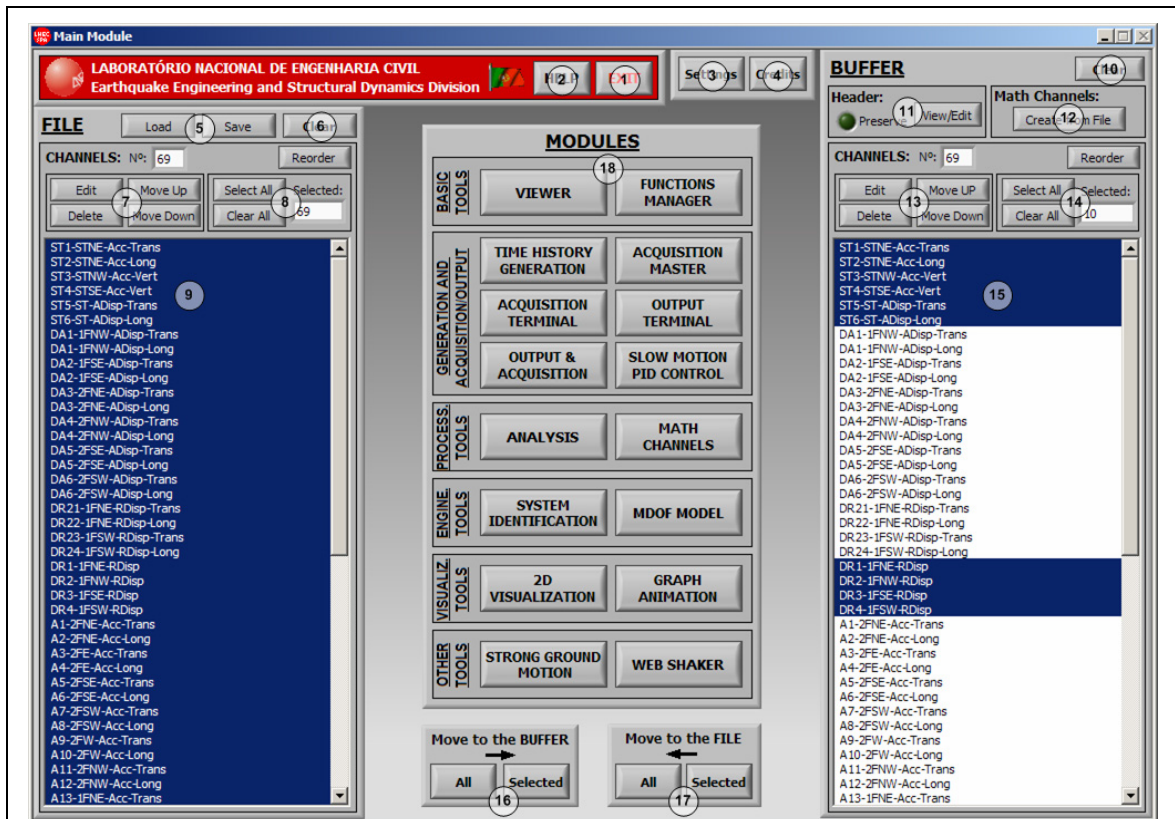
Main Module

LABORATÓRIO NACIONAL DE ENGENHARIA CIVIL
Earthquake Engineering and Structural Dynamics Division

HE 2 P
E 1 IT
Settings 3
Credits 4

BUFFER
C 10

Header:
Preserve
11 View/Edit

Math Channels:
Create 12 m File

FILE
Load 5
Save
6 Clear

CHANNELS: Nº: 69
Reorder

Edit
Delete
7
Move Up
Move Down

Select All
Clear All
8
Selected:
69

ST1-STNE-Acc-Trans
ST2-STNE-Acc-Long
ST3-STNW-Acc-Vert
ST4-STSE-Acc-Vert
ST5-ST-ADisp-Trans
ST6-ST-ADisp-Long
9
DA1-1FNW-ADisp-Trans
DA1-1FNW-ADisp-Long
DA2-1FSE-ADisp-Trans
DA2-1FSE-ADisp-Long
DA3-2FNE-ADisp-Trans
DA3-2FNE-ADisp-Long
DA4-2FNW-ADisp-Trans
DA4-2FNW-ADisp-Long
DA5-2FSE-ADisp-Trans
DA5-2FSE-ADisp-Long
DA6-2FSW-ADisp-Trans
DA6-2FSW-ADisp-Long
DR21-1FNE-RDisp-Trans
DR22-1FNE-RDisp-Long
DR23-1FSW-RDisp-Trans
DR24-1FSW-RDisp-Long
DR1-1FNE-RDisp
DR2-1FNW-RDisp
DR3-1FSE-RDisp
DR4-1FSW-RDisp
A1-2FNE-Acc-Trans
A2-2FNE-Acc-Long
A3-2FE-Acc-Trans
A4-2FE-Acc-Long
A5-2FSE-Acc-Trans
A6-2FSE-Acc-Long
A7-2FSW-Acc-Trans
A8-2FSW-Acc-Long
A9-2FW-Acc-Trans
A10-2FW-Acc-Long
A11-2FNW-Acc-Trans
A12-2FNW-Acc-Long
A13-1FNE-Acc-Trans

MODULES
18
BASIC TOOLS
VIEWER
FUNCTIONS MANAGER

GENERATION AND ACQUISITION/OUTPUT
TIME HISTORY GENERATION
ACQUISITION MASTER
ACQUISITION TERMINAL
OUTPUT TERMINAL
OUTPUT & ACQUISITION
SLOW MOTION PID CONTROL

PROCESS. TOOLS
ANALYSIS
MATH CHANNELS

ENGINE. TOOLS
SYSTEM IDENTIFICATION
MDOF MODEL

VISUALIZ. TOOLS
2D VISUALIZATION
GRAPH ANIMATION

OTHER TOOLS
STRONG GROUND MOTION
WEB SHAKER

Move to the BUFFER
All
Selected
16

Move to the FILE
All
Selected
17

CHANNELS: Nº: 69
Reorder

Edit
Delete
13
Move UP
Move Down

Select All
Clear All
14
Selected:
10

ST1-STNE-Acc-Trans
ST2-STNE-Acc-Long
ST3-STNW-Acc-Vert
ST4-STSE-Acc-Vert
ST5-ST-ADisp-Trans
ST6-ST-ADisp-Long
15
DA1-1FNW-ADisp-Trans
DA1-1FNW-ADisp-Long
DA2-1FSE-ADisp-Trans
DA2-1FSE-ADisp-Long
DA3-2FNE-ADisp-Trans
DA3-2FNE-ADisp-Long
DA4-2FNW-ADisp-Trans
DA4-2FNW-ADisp-Long
DA5-2FSE-ADisp-Trans
DA5-2FSE-ADisp-Long
DA6-2FSW-ADisp-Trans
DA6-2FSW-ADisp-Long
DR21-1FNE-RDisp-Trans
DR22-1FNE-RDisp-Long
DR23-1FSW-RDisp-Trans
DR24-1FSW-RDisp-Long
DR1-1FNE-RDisp
DR2-1FNW-RDisp
DR3-1FSE-RDisp
DR4-1FSW-RDisp
A1-2FNE-Acc-Trans
A2-2FNE-Acc-Long
A3-2FE-Acc-Trans
A4-2FE-Acc-Long
A5-2FSE-Acc-Trans
A6-2FSE-Acc-Long
A7-2FSW-Acc-Trans
A8-2FSW-Acc-Long
A9-2FW-Acc-Trans
A10-2FW-Acc-Long
A11-2FNW-Acc-Trans
A12-2FNW-Acc-Long
A13-1FNE-Acc-Trans